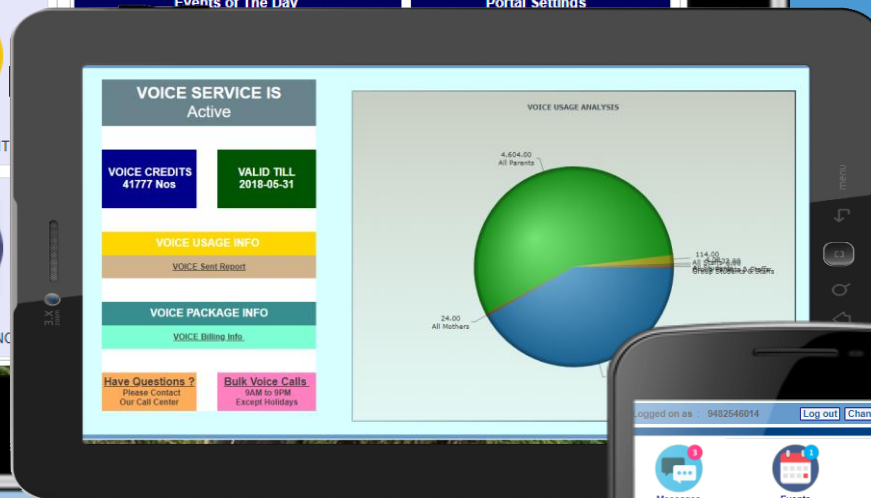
Events of The Day

Portal Settings

VOICE SERVICE IS
Active

VOICE CREDITS
41777 Nos

VALID TILL
2018-05-31

VOICE USAGE INFO

VOICE Sent Report

VOICE PACKAGE INFO

VOICE Billing Info

Have Questions ?
Please Contact
Our Call Center

Bulk Voice Calls
9AM to 9PM
Except Holidays

VOICE USAGE ANALYSIS

4,604.00
All Parents

114.00
All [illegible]
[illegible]

24.00
All Mothers

menu

3.X
zoom

Logged on as : 9482546014

Log out

Chan

3

1